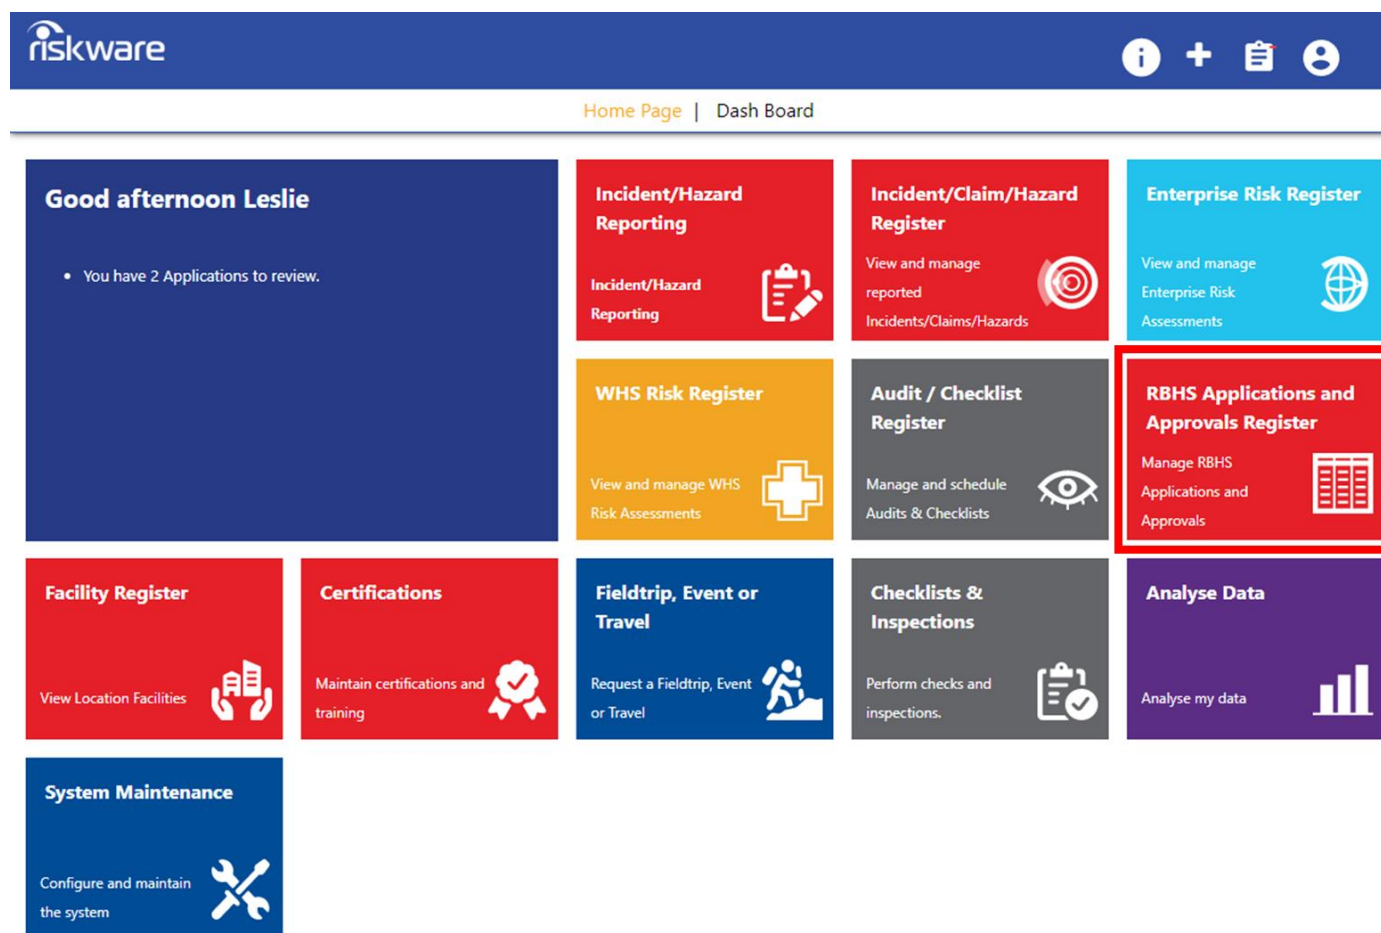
riskware

Home Page | Dash Board

Good afternoon Leslie

- You have 2 Applications to review.

Incident/Hazard Reporting

Incident/Hazard Reporting

Incident/Claim/Hazard Register

View and manage reported Incidents/Claims/Hazards

Enterprise Risk Register

View and manage Enterprise Risk Assessments

WHS Risk Register

View and manage WHS Risk Assessments

Audit / Checklist Register

Manage and schedule Audits & Checklists

RBHS Applications and Approvals Register

Manage RBHS Applications and Approvals

Facility Register

View Location Facilities

Certifications

Maintain certifications and training

Fieldtrip, Event or Travel

Request a Fieldtrip, Event or Travel

Checklists & Inspections

Perform checks and inspections.

Analyse Data

Analyse my data

System Maintenance

Configure and maintain the system